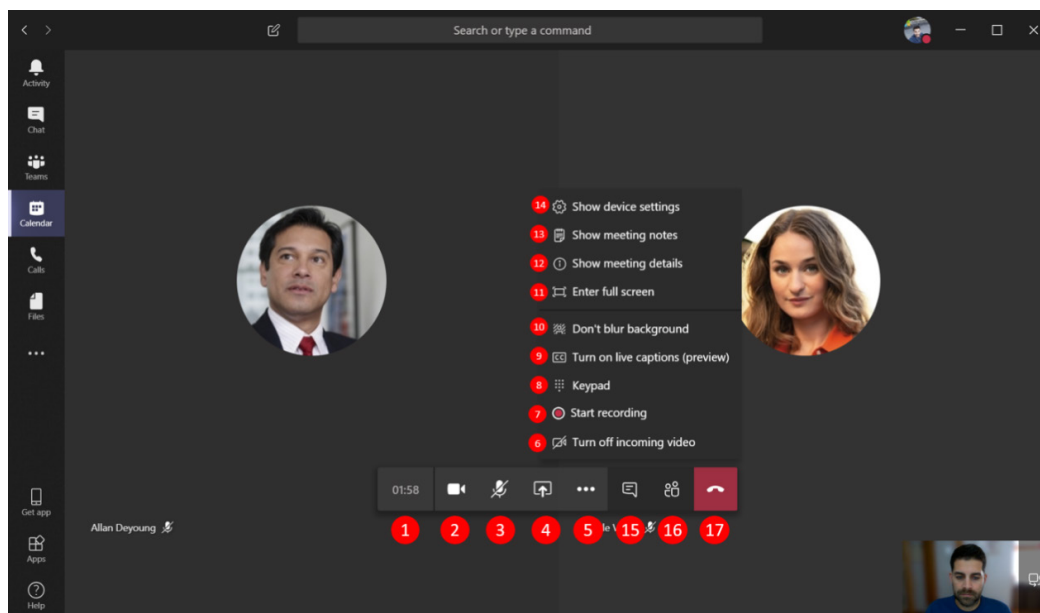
Search or type a command

Activity
Chat
Teams
Calendar
Calls
Files
...

14 Show device settings
13 Show meeting notes
12 Show meeting details
11 Enter full screen
10 Don't blur background
9 Turn on live captions (preview)
8 Keypad
7 Start recording
6 Turn off incoming video

01:58

1 2 3 4 5 15 16 17

Allan Deyoung

le V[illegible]

Get app
Apps
Help